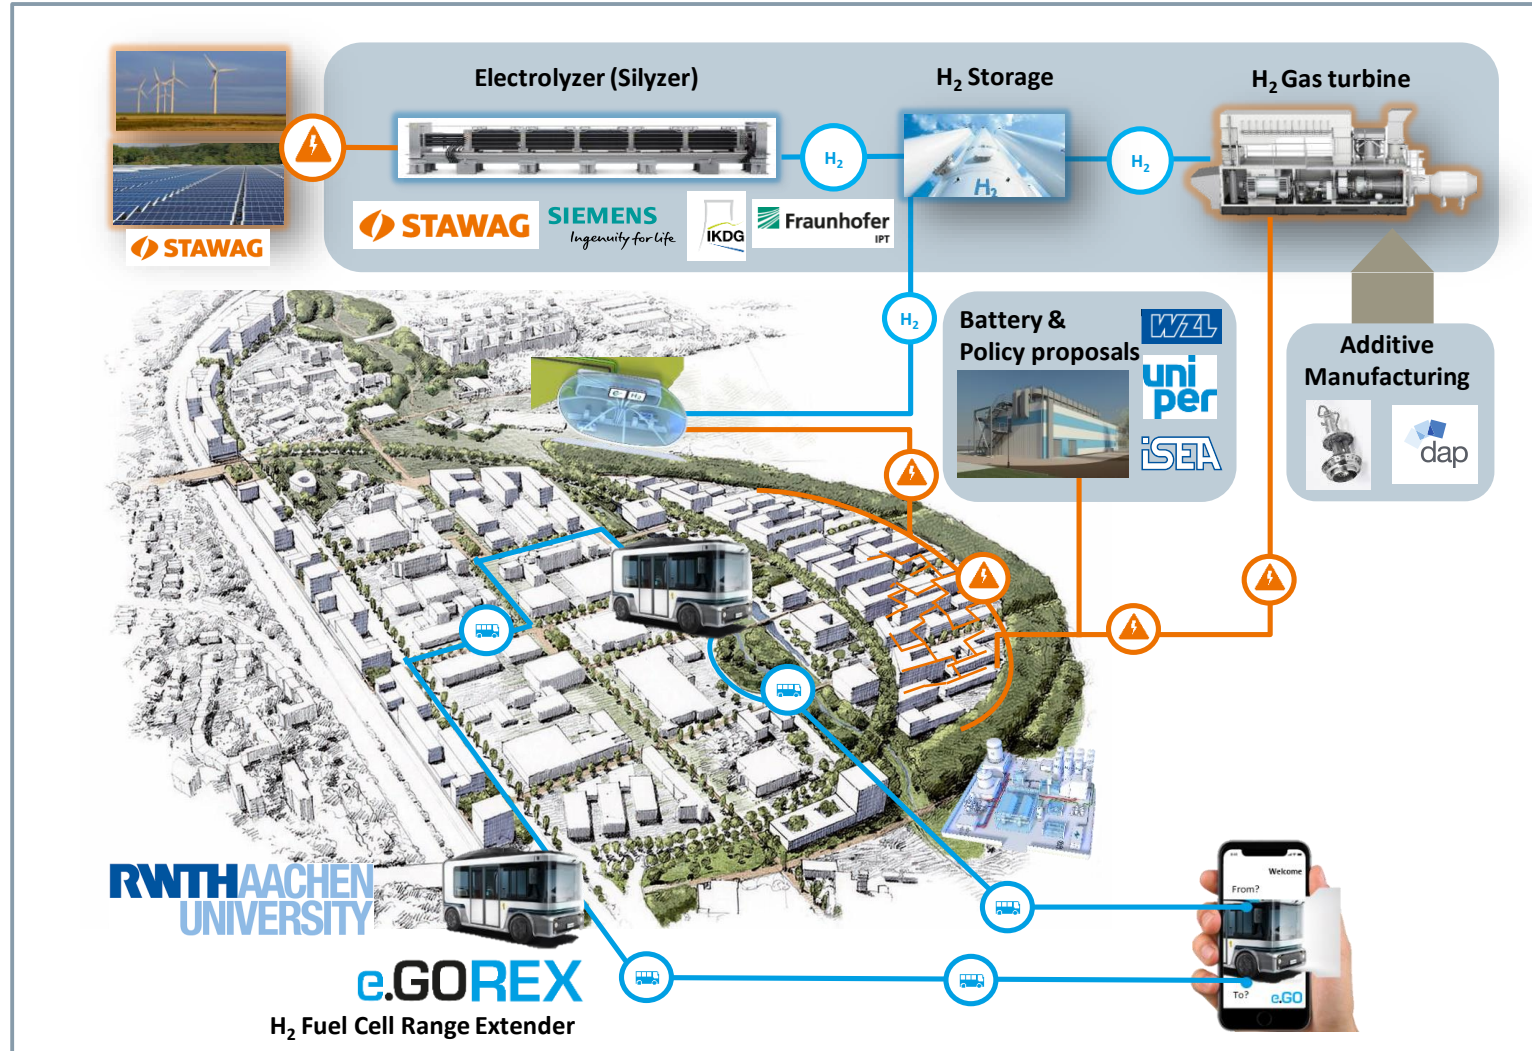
Electrolyzer (Silyzer)

$H_2$ Storage

$H_2$ Gas turbine

STAWAG

$H_2$

$H_2$

$H_2$

STAWAG

SIEMENS
Ingenuity for life

IKDG

Fraunhofer
IPT

$H_2$

Battery &
Policy proposals

WZL

uni
per

iSEA

Additive
Manufacturing

dap

RWTHAACHEN
UNIVERSITY

e.GOREX

$H_2$ Fuel Cell Range Extender

Welcome
From?
To?
e.GO